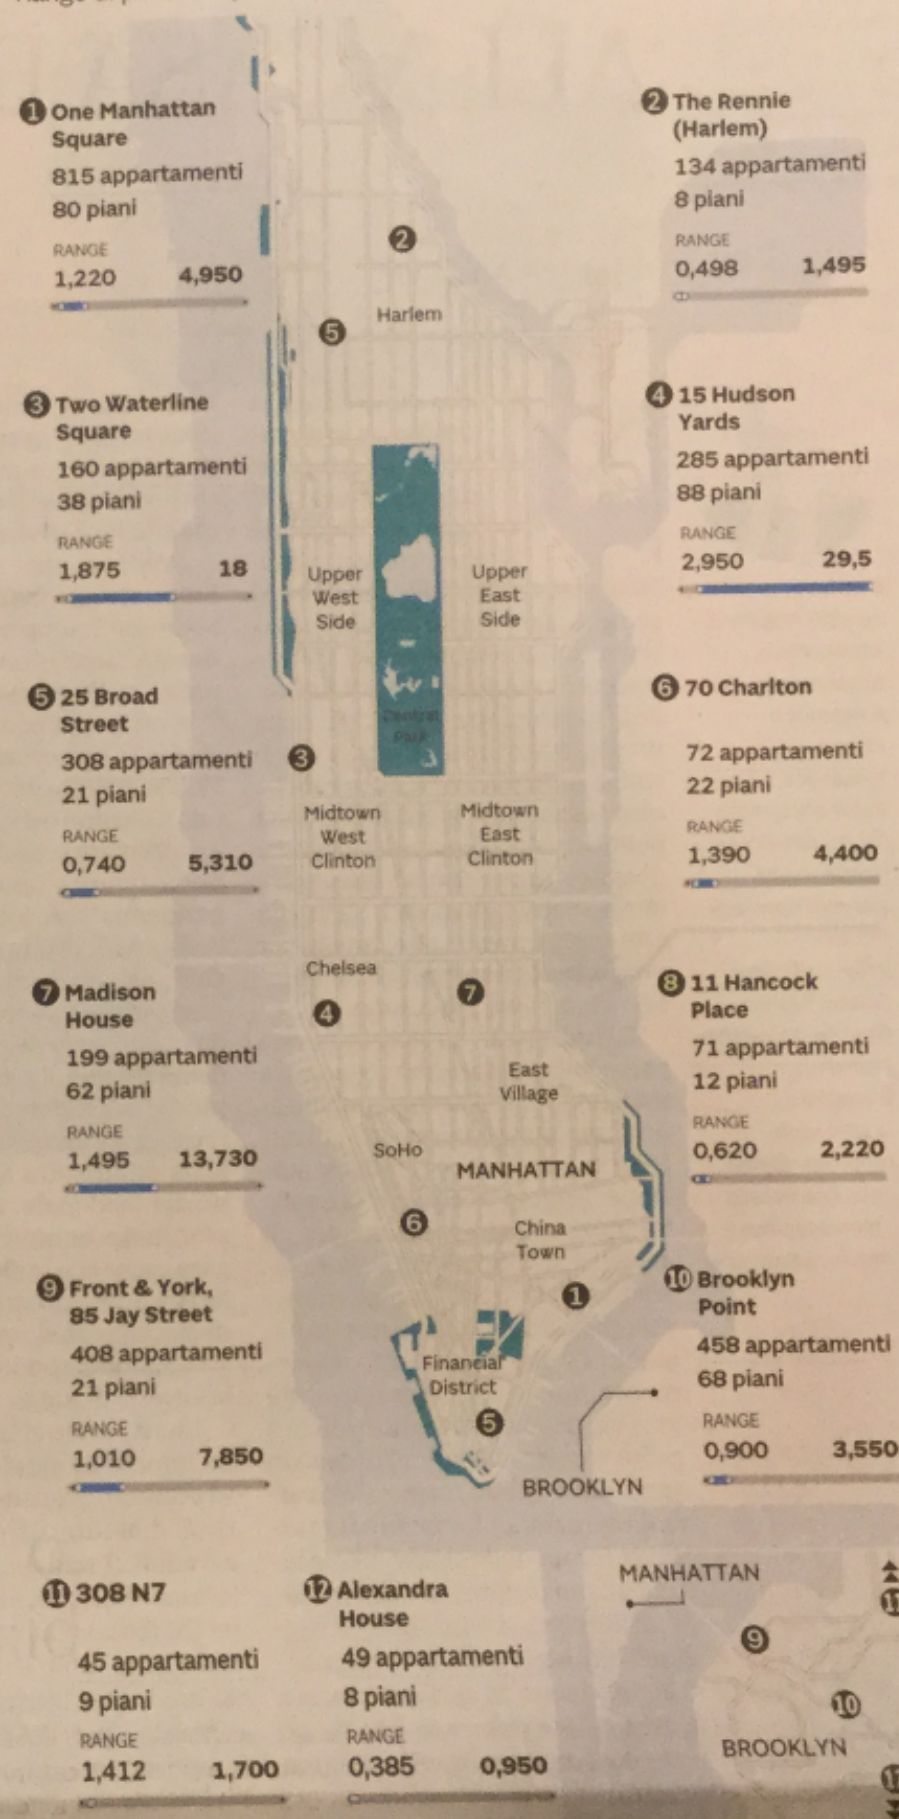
1 One Manhattan Square
815 appartamenti
80 piani
RANGE
1,220 4,950

2 The Rennie (Harlem)
134 appartamenti
8 piani
RANGE
0,498 1,495

2

Harlem

5

3 Two Waterline Square
160 appartamenti
38 piani
RANGE
1,875 18

4 15 Hudson Yards
285 appartamenti
88 piani
RANGE
2,950 29,5

Upper West Side

Upper East Side

Central Park

5 25 Broad Street
308 appartamenti
21 piani
RANGE
0,740 5,310

6 70 Charlton
72 appartamenti
22 piani
RANGE
1,390 4,400

3

Midtown West Clinton

Midtown East Clinton

Chelsea

7 Madison House
199 appartamenti
62 piani
RANGE
1,495 13,730

4

7

8 11 Hancock Place
71 appartamenti
12 piani
RANGE
0,620 2,220

East Village

SoHo

MANHATTAN

6

China Town

1

9 Front & York, 85 Jay Street
408 appartamenti
21 piani
RANGE
1,010 7,850

10 Brooklyn Point
458 appartamenti
68 piani
RANGE
0,900 3,550

Financial District

5

BROOKLYN

11 308 N7
45 appartamenti
9 piani
RANGE
1,412 1,700

12 Alexandra House
49 appartamenti
8 piani
RANGE
0,385 0,950

MANHATTAN

9

10

BROOKLYN